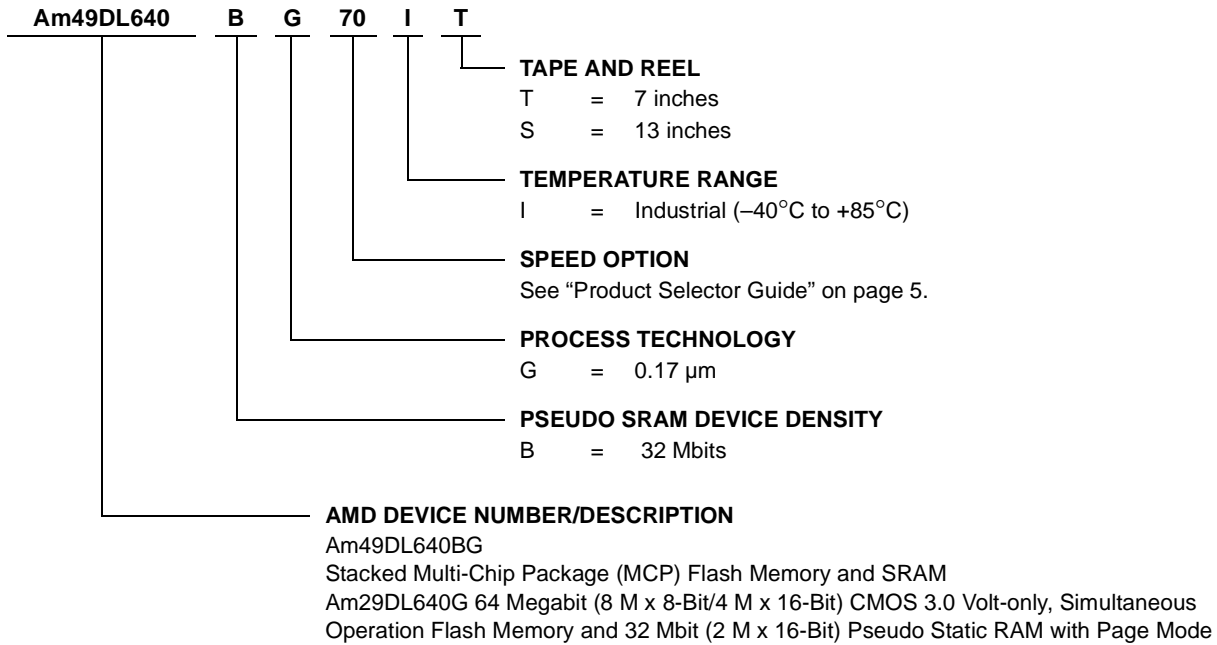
Am49DL640 B G 70 I T

TAPE AND REEL
T = 7 inches
S = 13 inches

TEMPERATURE RANGE
I = Industrial (–40°C to +85°C)

SPEED OPTION
See “Product Selector Guide” on page 5.

PROCESS TECHNOLOGY
G = 0.17 µm

PSEUDO SRAM DEVICE DENSITY
B = 32 Mbits

AMD DEVICE NUMBER/DESCRIPTION
Am49DL640BG
Stacked Multi-Chip Package (MCP) Flash Memory and SRAM
Am29DL640G 64 Megabit (8 M x 8-Bit/4 M x 16-Bit) CMOS 3.0 Volt-only, Simultaneous Operation Flash Memory and 32 Mbit (2 M x 16-Bit) Pseudo Static RAM with Page Mode